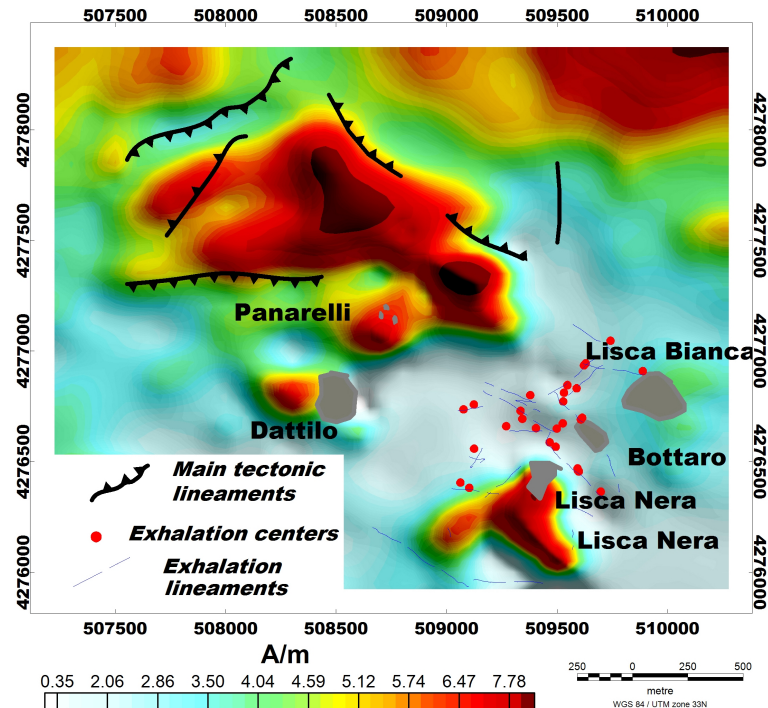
507500 508000 508500 509000 509500 510000

4278000
4277500
4277000
4276500
4276000

4278000
4277500
4277000
4276500
4276000

Panarelli

Lisca Bianca

Dattilo

Bottaro

Lisca Nera

Lisca Nera

Main tectonic lineaments

Exhalation centers

Exhalation lineaments

507500 508000 508500 509000 509500 510000

A/m

0.35 2.06 2.86 3.50 4.04 4.59 5.12 5.74 6.47 7.78

250 0 250 500
metre
WGS 84 / UTM zone 33N